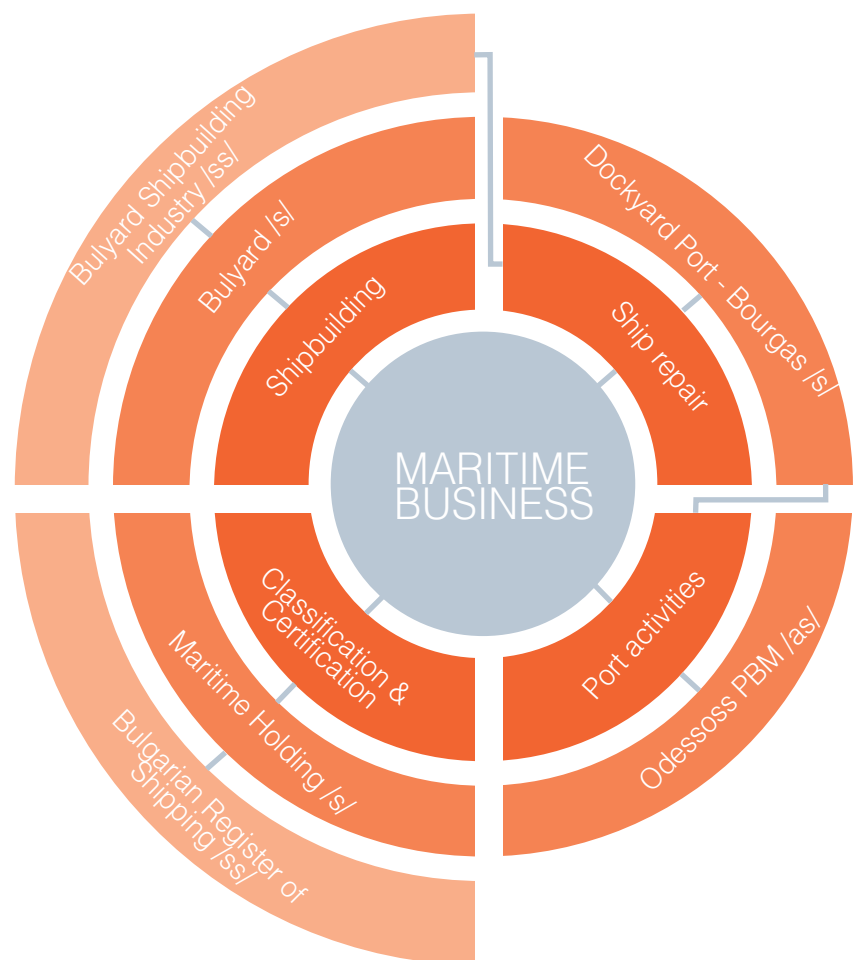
MARITIME BUSINESS

Shipbuilding
Bulyard /s/
Bulyard Shipbuilding Industry /ss/

Ship repair
Dockyard Port - Bourgas /s/

Port activities
Odessoss PBM /as/

Classification & Certification
Maritime Holding /s/
Bulgarian Register of Shipping /ss/